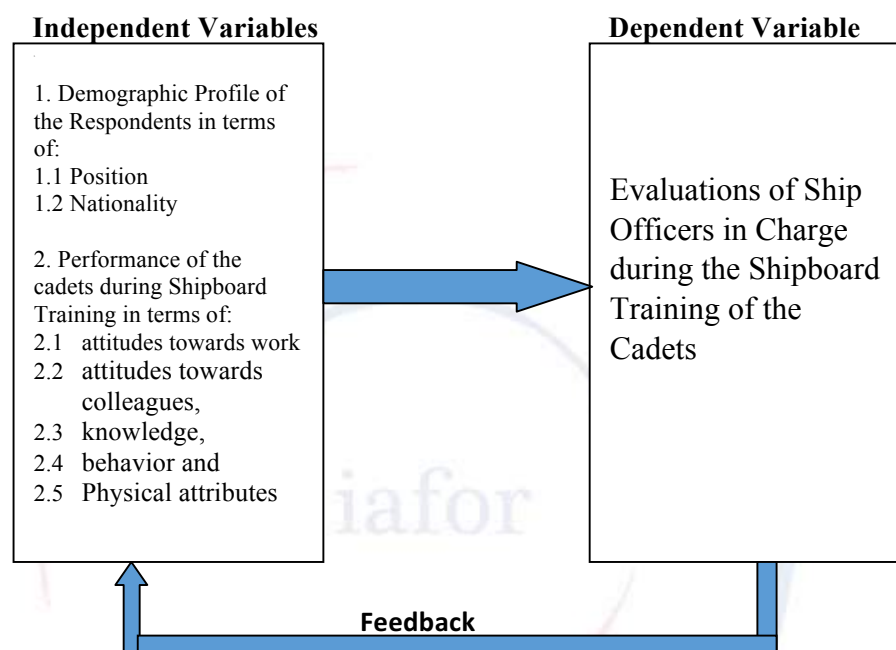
Independent Variables

1. Demographic Profile of the Respondents in terms of:
1.1 Position
1.2 Nationality

2. Performance of the cadets during Shipboard Training in terms of:
2.1 attitudes towards work
2.2 attitudes towards colleagues,
2.3 knowledge,
2.4 behavior and
2.5 Physical attributes

Dependent Variable

Evaluations of Ship Officers in Charge during the Shipboard Training of the Cadets

iafor

Feedback